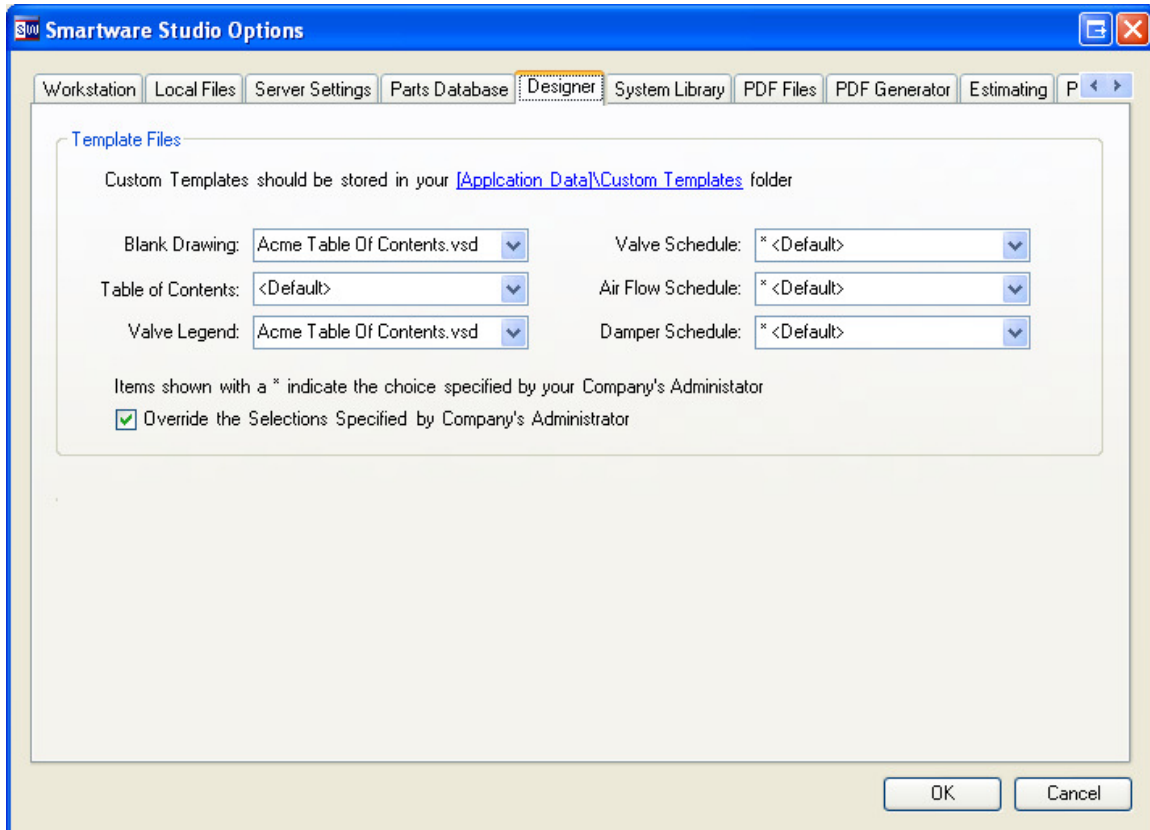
SW Smartware Studio Options

Workstation | Local Files | Server Settings | Parts Database | Designer | System Library | PDF Files | PDF Generator | Estimating | P

Template Files

Custom Templates should be stored in your [Applcation Data]\Custom Templates folder

Blank Drawing: Acme Table Of Contents.vsd

Table of Contents: <Default>

Valve Legend: Acme Table Of Contents.vsd

Valve Schedule: * <Default>

Air Flow Schedule: * <Default>

Damper Schedule: * <Default>

Items shown with a * indicate the choice specified by your Company's Administator

Override the Selections Specified by Company's Administrator

OK

Cancel